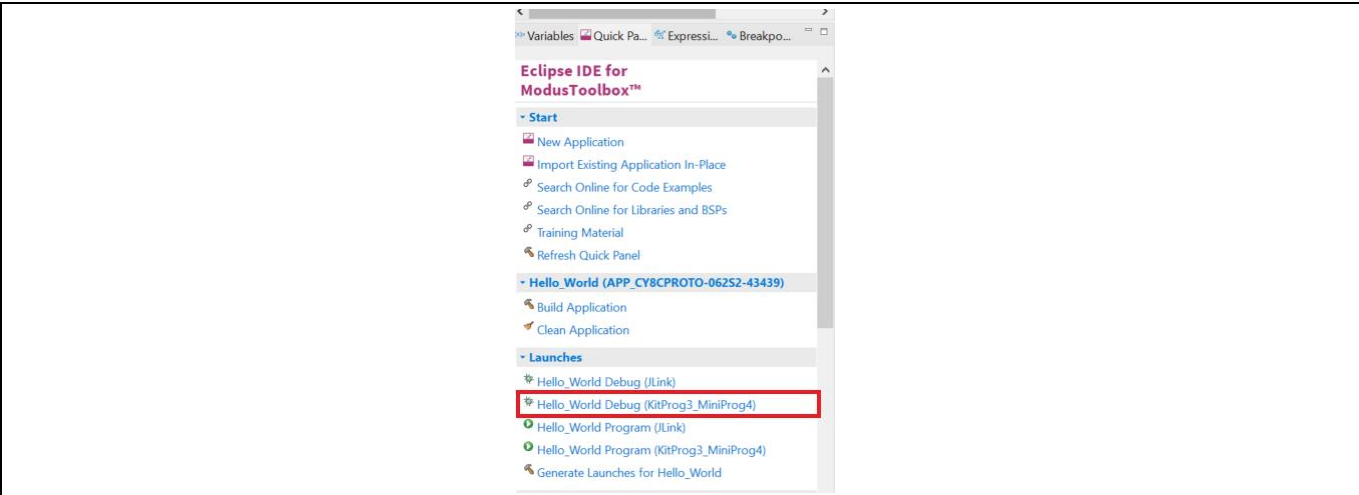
Variables Quick Pa... Expressi... Breakpo...

Eclipse IDE for ModusToolbox™

Start

New Application
Import Existing Application In-Place
Search Online for Code Examples
Search Online for Libraries and BSPs
Training Material
Refresh Quick Panel

Hello_World (APP_CY8CPROTO-062S2-43439)

Build Application
Clean Application

Launches

Hello_World Debug (JLink)
Hello_World Debug (KitProg3_MiniProg4)
Hello_World Program (JLink)
Hello_World Program (KitProg3_MiniProg4)
Generate Launches for Hello_World